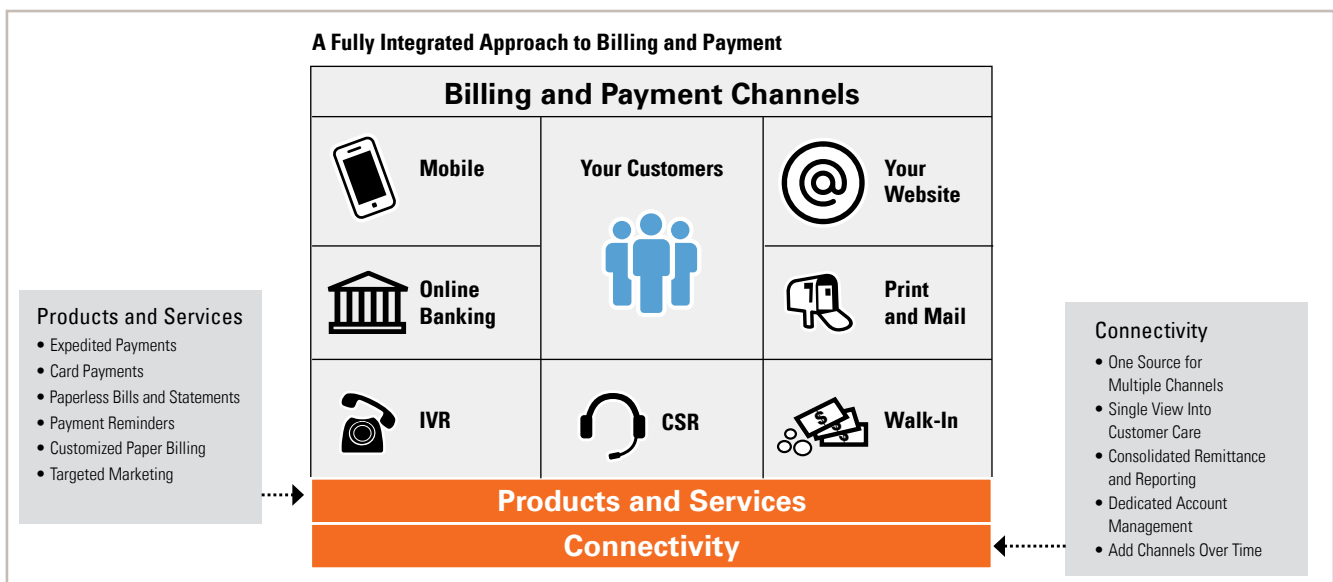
A Fully Integrated Approach to Billing and Payment

Billing and Payment Channels

Mobile

Your Customers

Your Website

Online Banking

Print and Mail

IVR

CSR

Walk-In

Products and Services

Connectivity

Products and Services
• Expedited Payments
• Card Payments
• Paperless Bills and Statements
• Payment Reminders
• Customized Paper Billing
• Targeted Marketing

Connectivity
• One Source for Multiple Channels
• Single View Into Customer Care
• Consolidated Remittance and Reporting
• Dedicated Account Management
• Add Channels Over Time